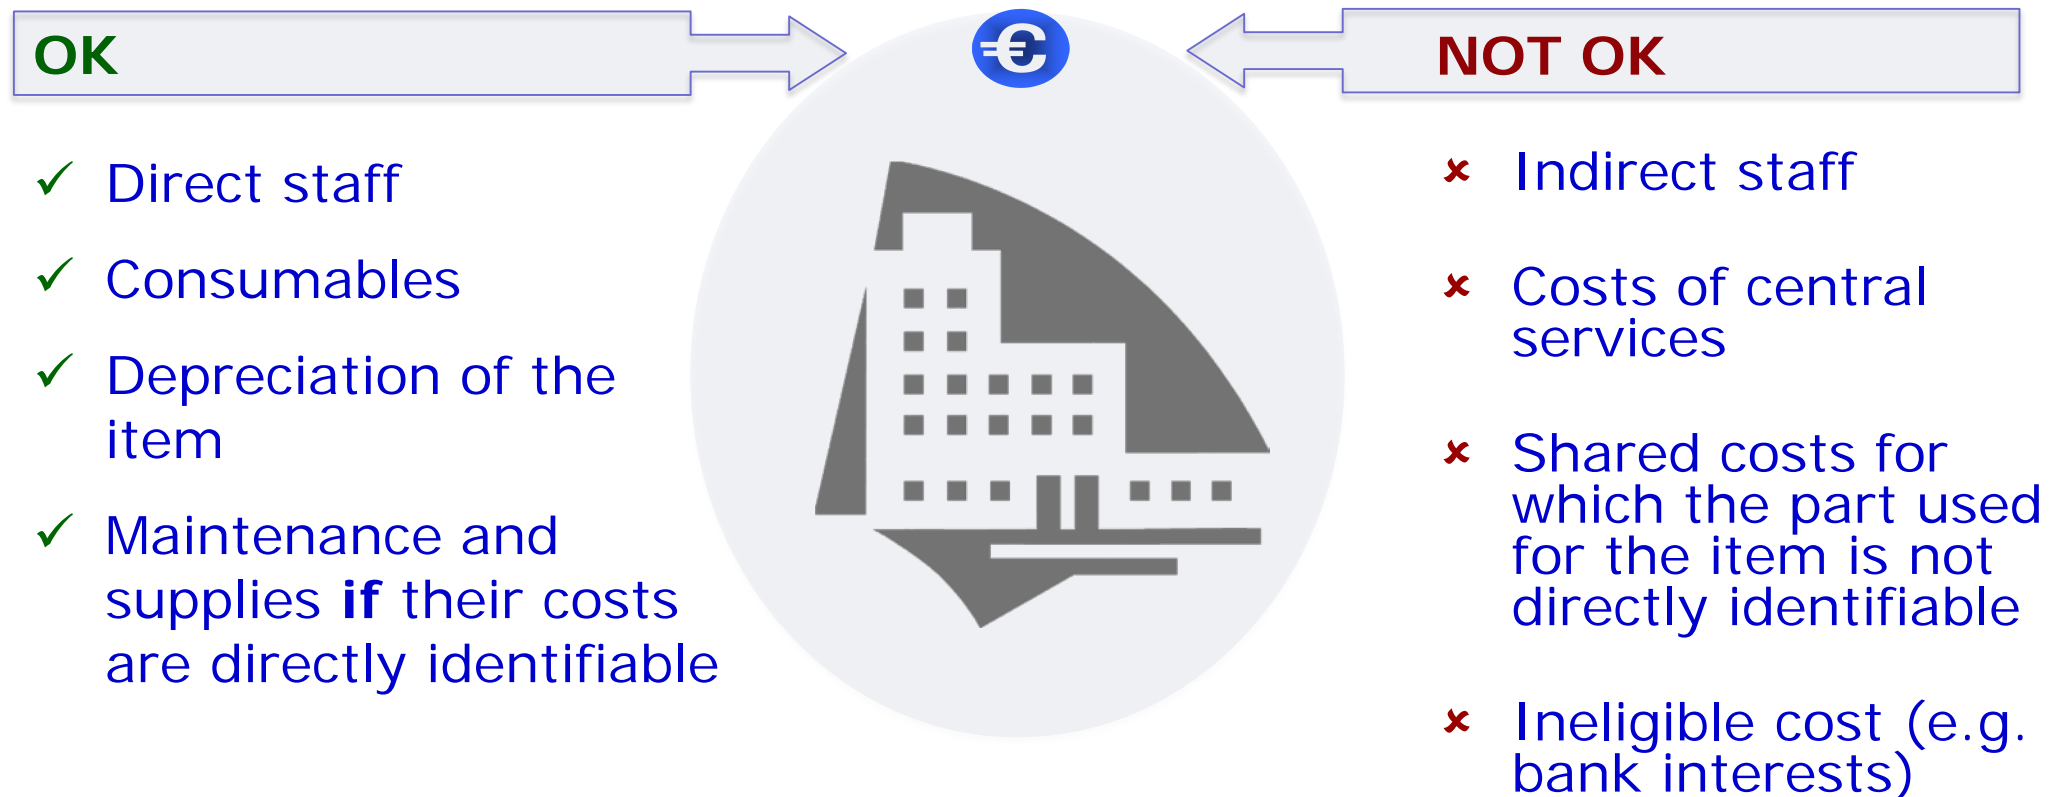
OK

€

NOT OK

✓ Direct staff

✓ Consumables

✓ Depreciation of the item

✓ Maintenance and supplies **if** their costs are directly identifiable

× Indirect staff

× Costs of central services

× Shared costs for which the part used for the item is not directly identifiable

× Ineligible cost (e.g. bank interests)